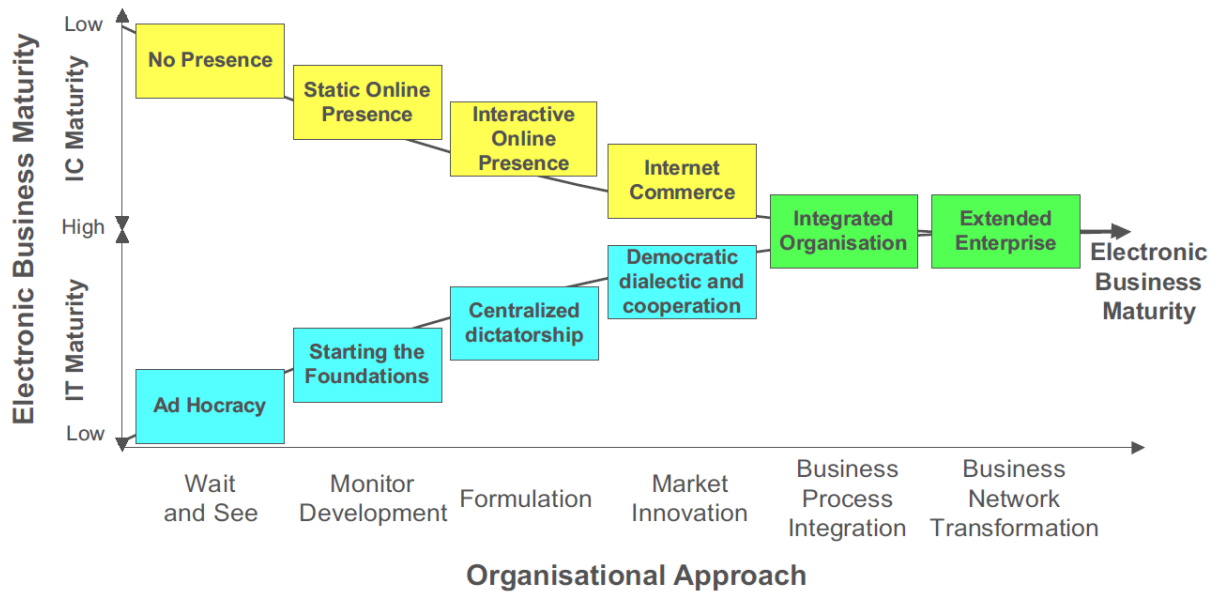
Electronic Business Maturity

IC Maturity

IT Maturity

Low

High

Low

No Presence

Static Online Presence

Interactive Online Presence

Internet Commerce

Integrated Organisation

Extended Enterprise

Electronic Business Maturity

Democratic dialectic and cooperation

Centralized dictatorship

Starting the Foundations

Ad Hocracy

Wait and See

Monitor Development

Formulation

Market Innovation

Business Process Integration

Business Network Transformation

Organisational Approach